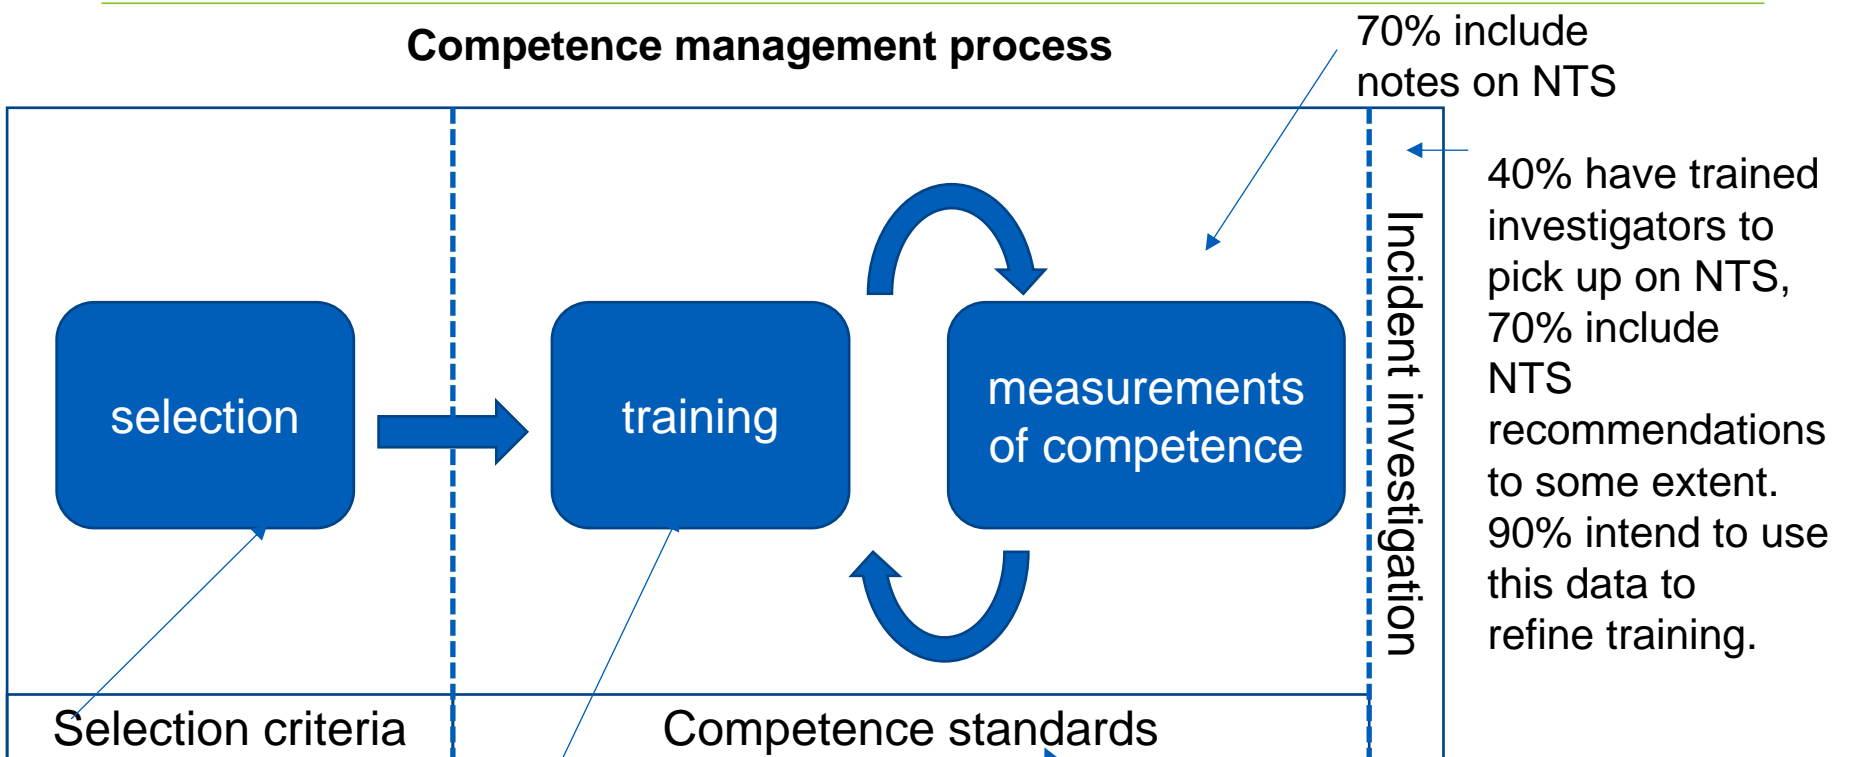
Competence management process

70% include notes on NTS

selection

training

measurements of competence

Incident investigation

40% have trained investigators to pick up on NTS, 70% include NTS recommendations to some extent. 90% intend to use this data to refine training.

Selection criteria

Competence standards